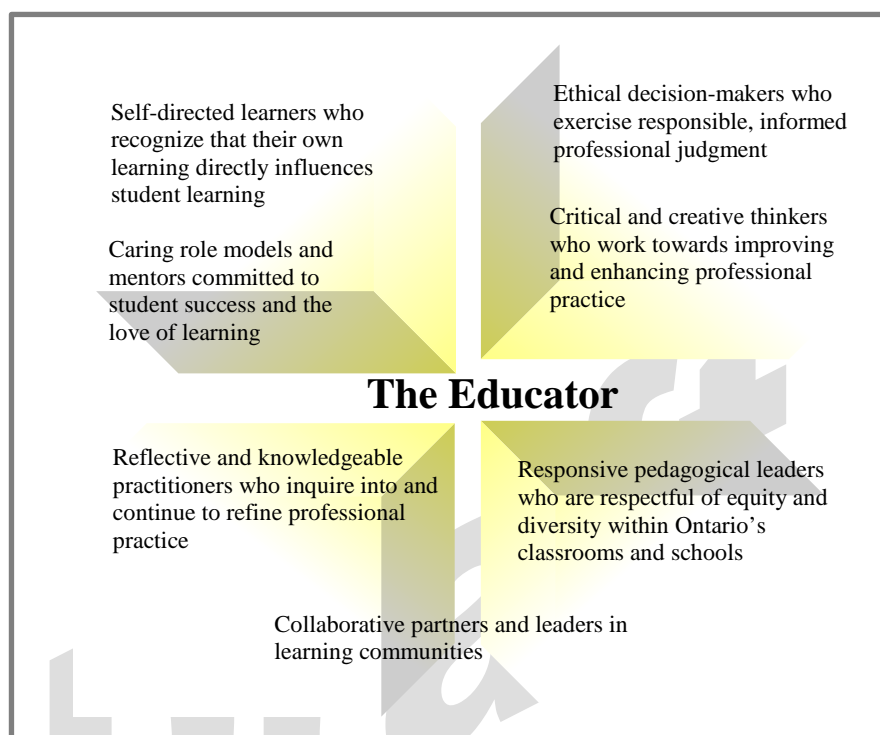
Self-directed learners who recognize that their own learning directly influences student learning

Ethical decision-makers who exercise responsible, informed professional judgment

Caring role models and mentors committed to student success and the love of learning

Critical and creative thinkers who work towards improving and enhancing professional practice

The Educator

Reflective and knowledgeable practitioners who inquire into and continue to refine professional practice

Responsive pedagogical leaders who are respectful of equity and diversity within Ontario's classrooms and schools

Collaborative partners and leaders in learning communities